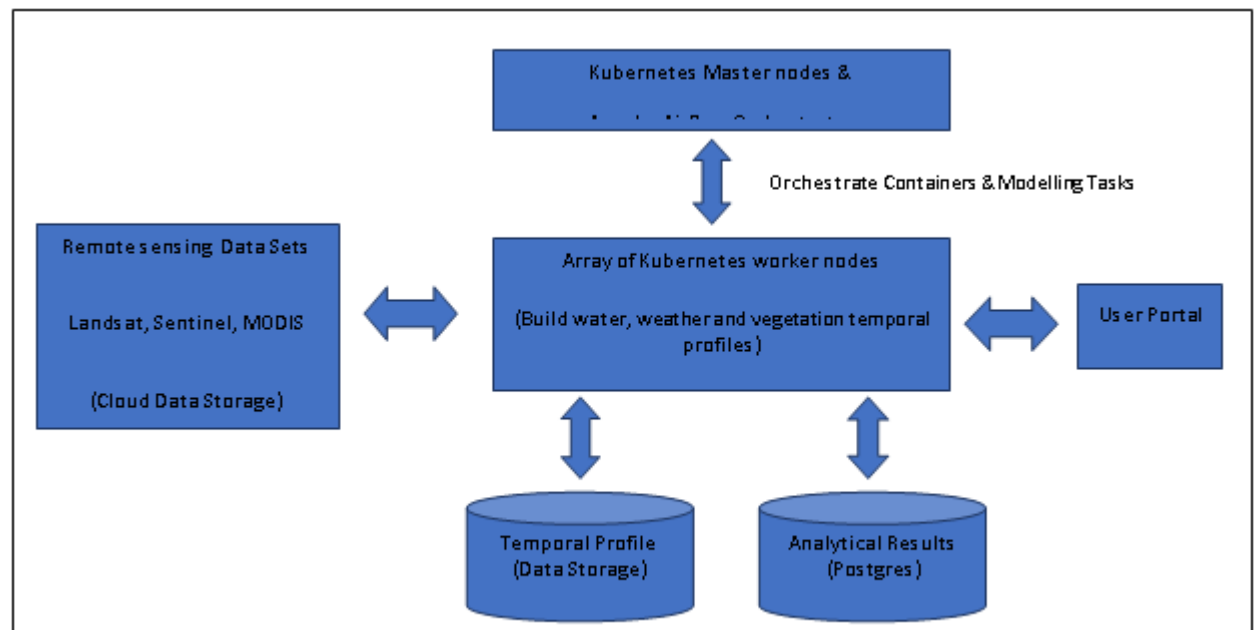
Kubernetes Master nodes &

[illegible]

Orchestrate Containers & Modelling Tasks

Remote sensing Data Sets

Landsat, Sentinel, MODIS

(Cloud Data Storage)

Array of Kubernetes worker nodes

(Build water, weather and vegetation temporal profiles)

User Portal

Temporal Profile (Data Storage)

Analytical Results (Postgres)